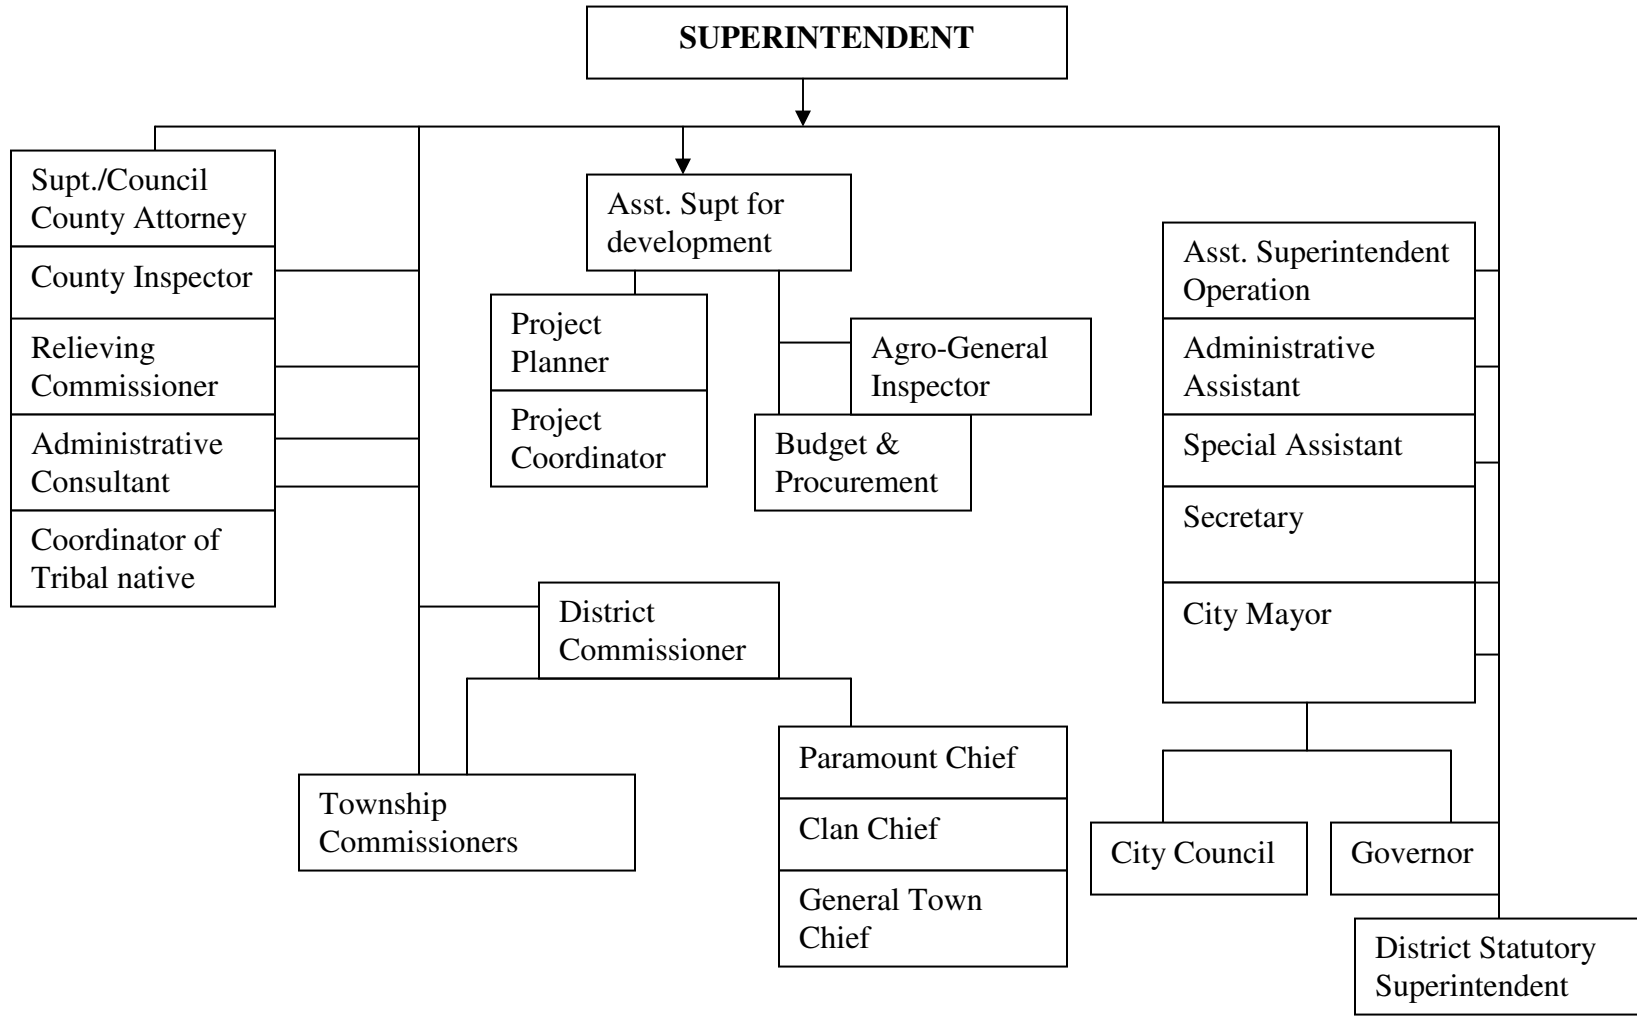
SUPERINTENDENT

Supt./Council County Attorney

County Inspector

Relieving Commissioner

Administrative Consultant

Coordinator of Tribal native

Asst. Supt for development

Project Planner

Project Coordinator

Agro-General Inspector

Budget & Procurement

District Commissioner

Township Commissioners

Paramount Chief

Clan Chief

General Town Chief

Asst. Superintendent Operation

Administrative Assistant

Special Assistant

Secretary

City Mayor

City Council

Governor

District Statutory Superintendent